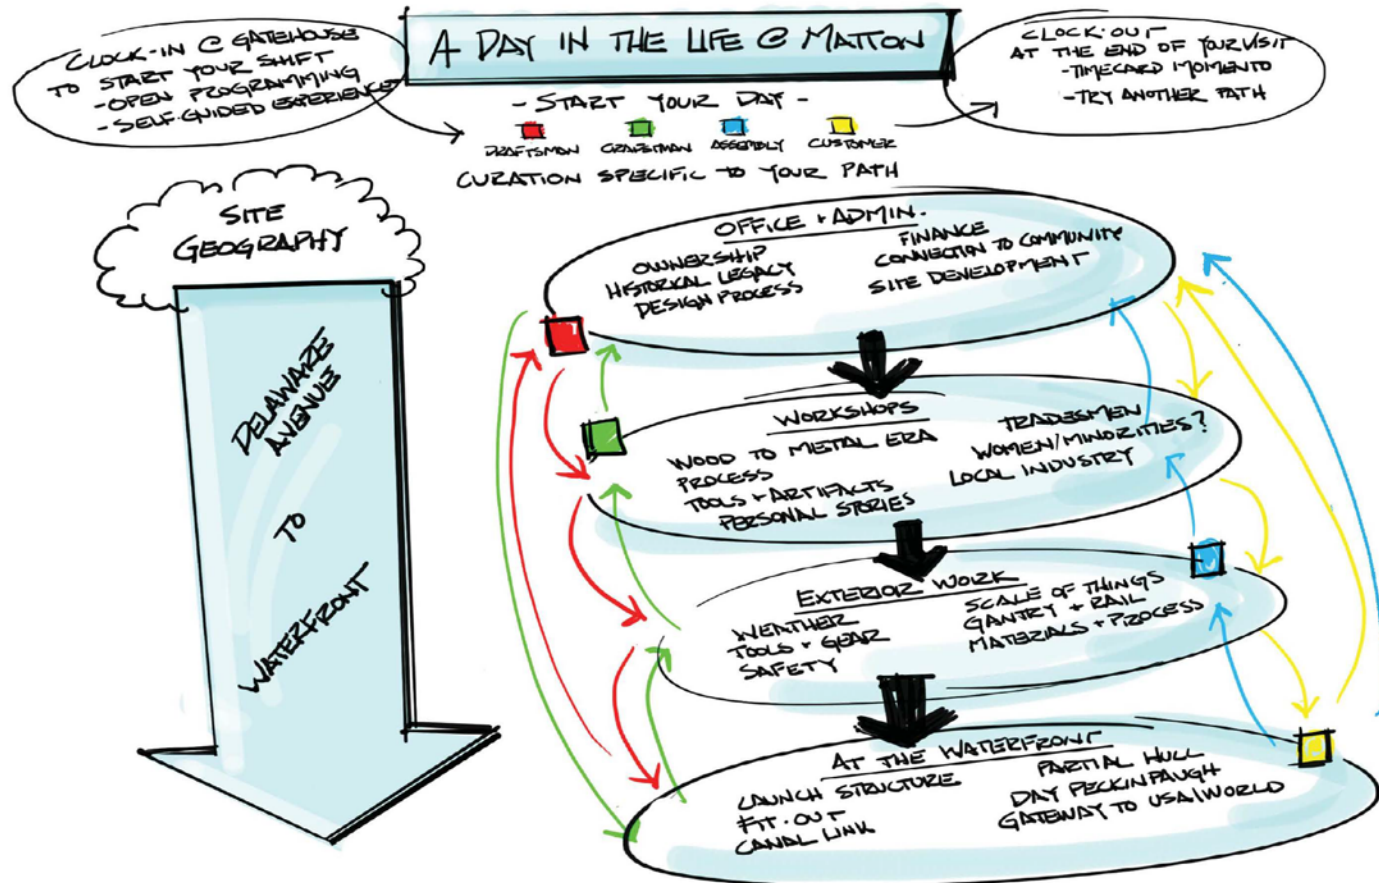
CLOCK-IN @ GATEHOUSE TO START YOUR SHIFT
-OPEN PROGRAMMING
-SELF-GUIDED EXPERIENCE

A DAY IN THE LIFE @ MATTON

CLOCK-OUT AT THE END OF YOUR VISIT
-TIMECARD MOMENTO
-TRY ANOTHER PATH

- START YOUR DAY -

DRAFTSMEN CRAFTSMAN ASSEMBLY CUSTOMER

CURATION SPECIFIC TO YOUR PATH

SITE GEOGRAPHY

DELAWARE AVENUE TO WATERFRONT

OFFICE + ADMIN.
OWNERSHIP
HISTORICAL LEGACY
DESIGN PROCESS
FINANCE
CONNECTION TO COMMUNITY
SITE DEVELOPMENT

WORKSHOPS
WOOD TO METAL ERA
PROCESS
TOOLS + ARTIFACTS
PERSONAL STORIES
TRADESMEN
WOMEN/MINORITIES?
LOCAL INDUSTRY

EXTERIOR WORK
WEATHER
TOOLS + GEAR
SAFETY
SCALE OF THINGS
GANTRY + RAIL
MATERIALS + PROCESS

AT THE WATERFRONT
LAUNCH STRUCTURE
FIT-OUT
CANAL LINK
PARTIAL HULL
DAY PECKINPAUGH
GATEWAY TO USA/WORLD